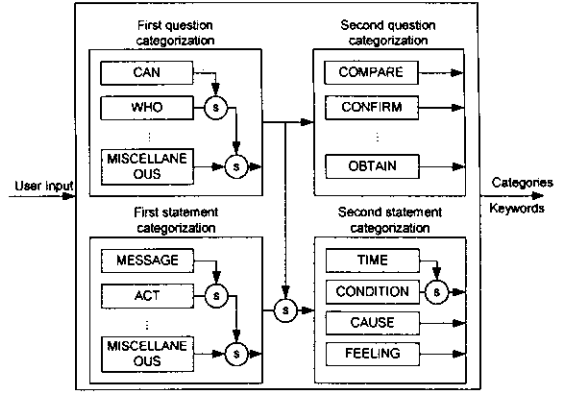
First question categorization

CAN

WHO

s

:

MISCELLANEOUS

s

Second question categorization

COMPARE

CONFIRM

:

OBTAIN

User input

Categories

Keywords

First statement categorization

MESSAGE

ACT

s

:

MISCELLANEOUS

s

s

Second statement categorization

TIME

CONDITION

s

CAUSE

FEELING